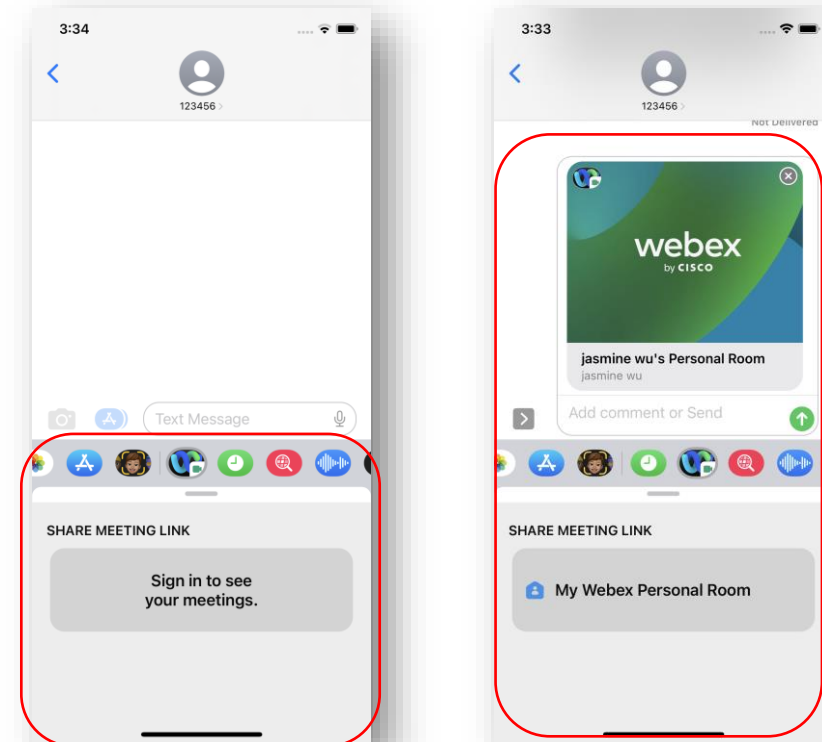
3:34

123456 >

Text Message

SHARE MEETING LINK

Sign in to see your meetings.

3:33

123456 >

Not Delivered

webex by CISCO

jasmine wu's Personal Room
jasmine wu

Add comment or Send

SHARE MEETING LINK

My Webex Personal Room